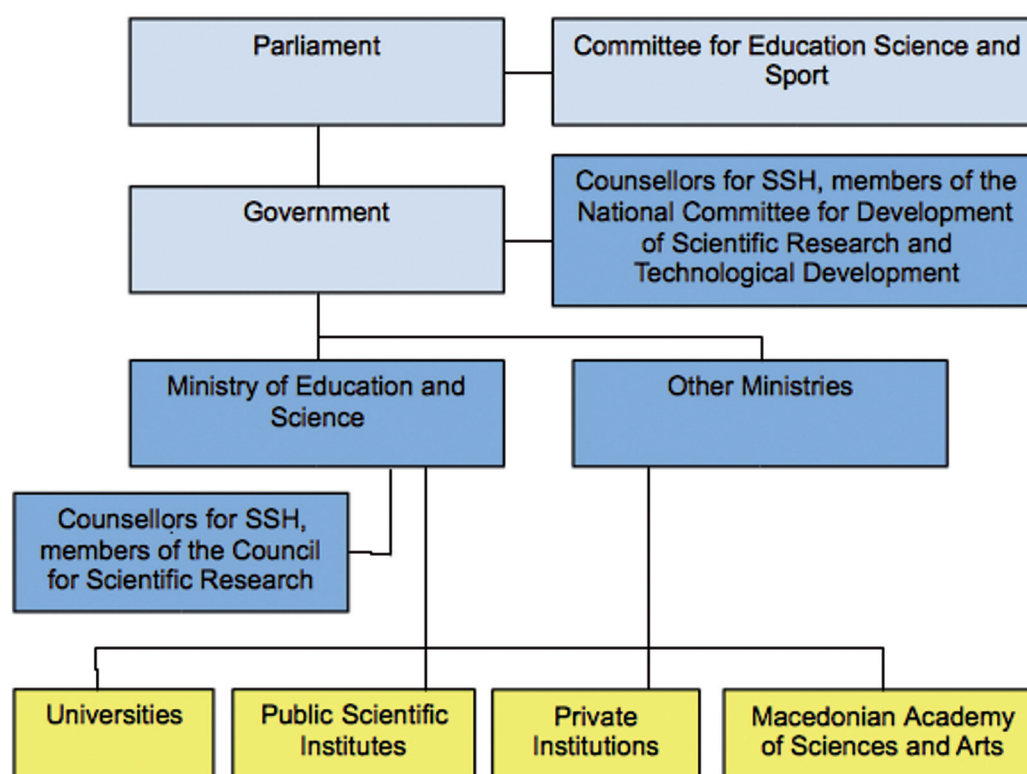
Parliament

Committee for Education Science and Sport

Government

Counsellors for SSH, members of the National Committee for Development of Scientific Research and Technological Development

Ministry of Education and Science

Other Ministries

Counsellors for SSH, members of the Council for Scientific Research

Universities

Public Scientific Institutes

Private Institutions

Macedonian Academy of Sciences and Arts